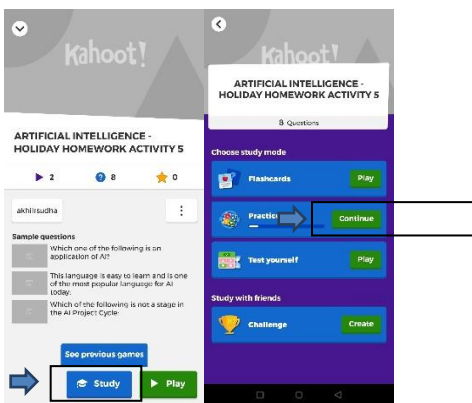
Kahoot!

ARTIFICIAL INTELLIGENCE - HOLIDAY HOMEWORK ACTIVITY 5

2 8 0

akhilrsudha

Sample questions

Which one of the following is an application of AI?

This language is easy to learn and is one of the most popular language for AI today.

Which of the following is not a stage in the AI Project Cycle

See previous games

Study

Play

Kahoot!

ARTIFICIAL INTELLIGENCE - HOLIDAY HOMEWORK ACTIVITY 5

8 Questions

Choose study mode

Flashcards Play

Practice Continue

Test yourself Play

Study with friends

Challenge Create